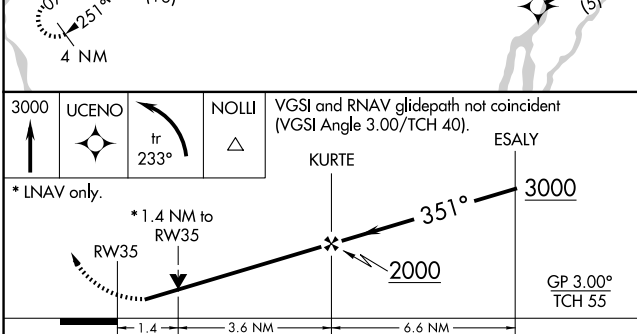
251°
4 NM

3000

UCENO

tr
233°

NOLLI

VGSI and RNAV glidepath not coincident (VGSI Angle 3.00/TCH 40).

ESALY

KURTE

* LNAV only.

3000

*1.4 NM to RW35

351°

RW35

2000

GP 3.00°
TCH 55

1.4
3.6 NM
6.6 NM